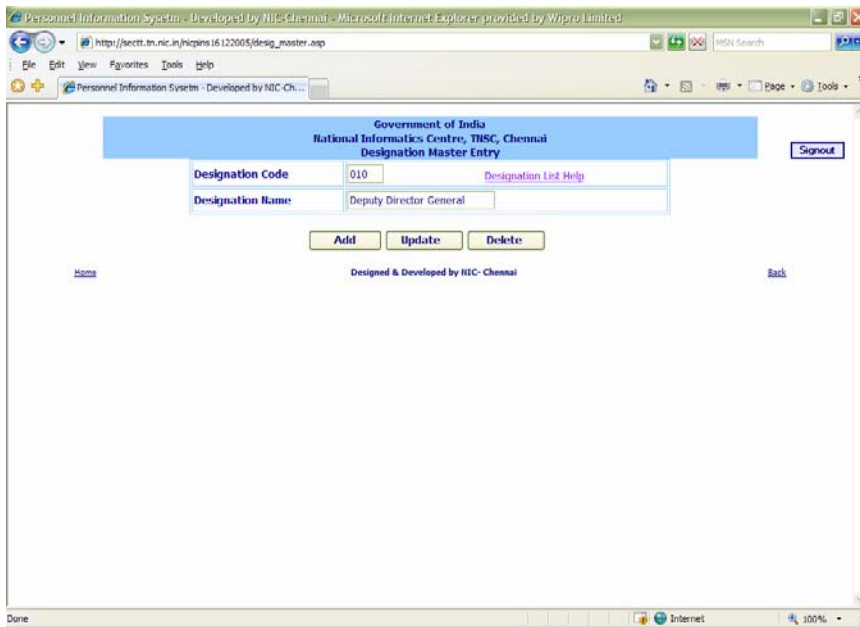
Personnel Information Sysetm - Developed by NIC-Chennai - Microsoft Internet Explorer provided by Wipro Limited

http://sectt.tn.nic.in/nicpins16122005/desig_master.asp

MSN Search

File Edit View Favorites Tools Help

Personnel Information Sysetm - Developed by NIC-Ch...

Page Tools

Government of India
National Informatics Centre, TNSC, Chennai
Designation Master Entry

Signout

| Designation Code | 010 Designation List Help |
|---|---|
| Designation Name | Deputy Director General |

Add Update Delete

Home

Designed & Developed by NIC- Chennai

Back

Done

Internet

100%